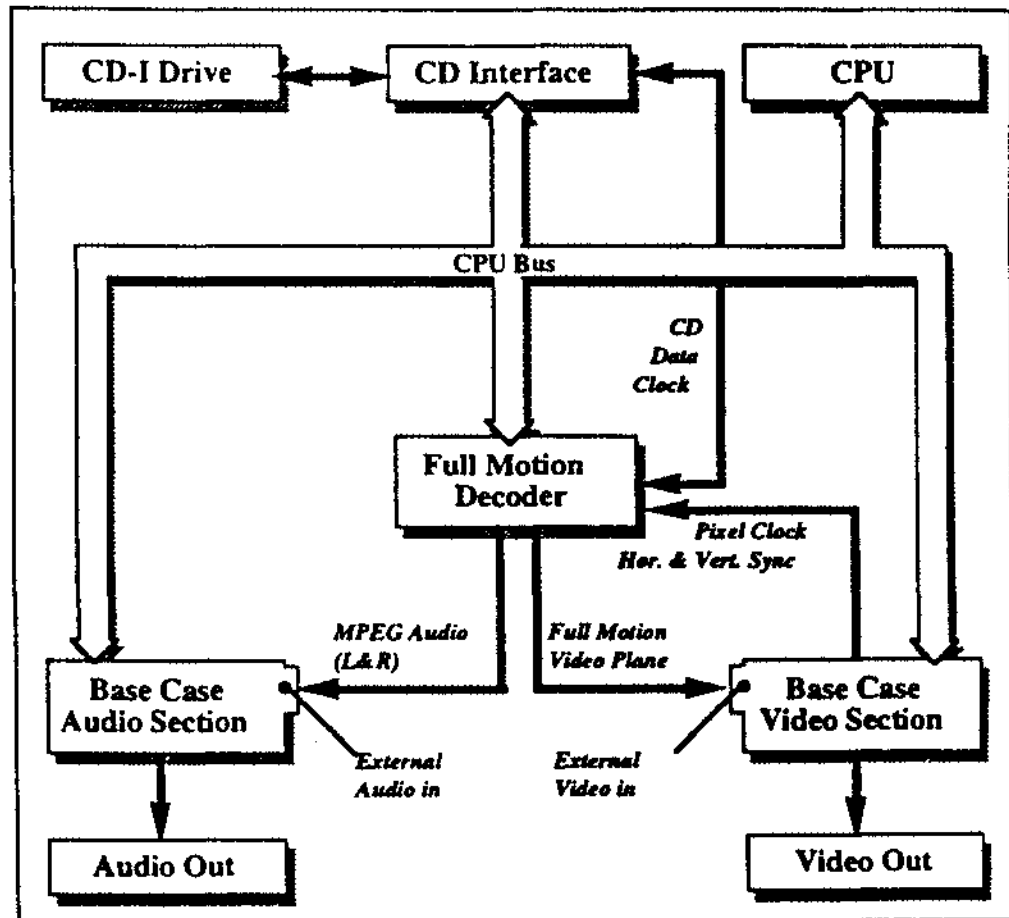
CD-I Drive

CD Interface

CPU

CPU Bus

CD Data Clock

Full Motion Decoder

Pixel Clock Hor. & Vert. Sync

MPEG Audio (L&R)

Full Motion Video Plane

Base Case Audio Section

External Audio in

External Video in

Base Case Video Section

Audio Out

Video Out